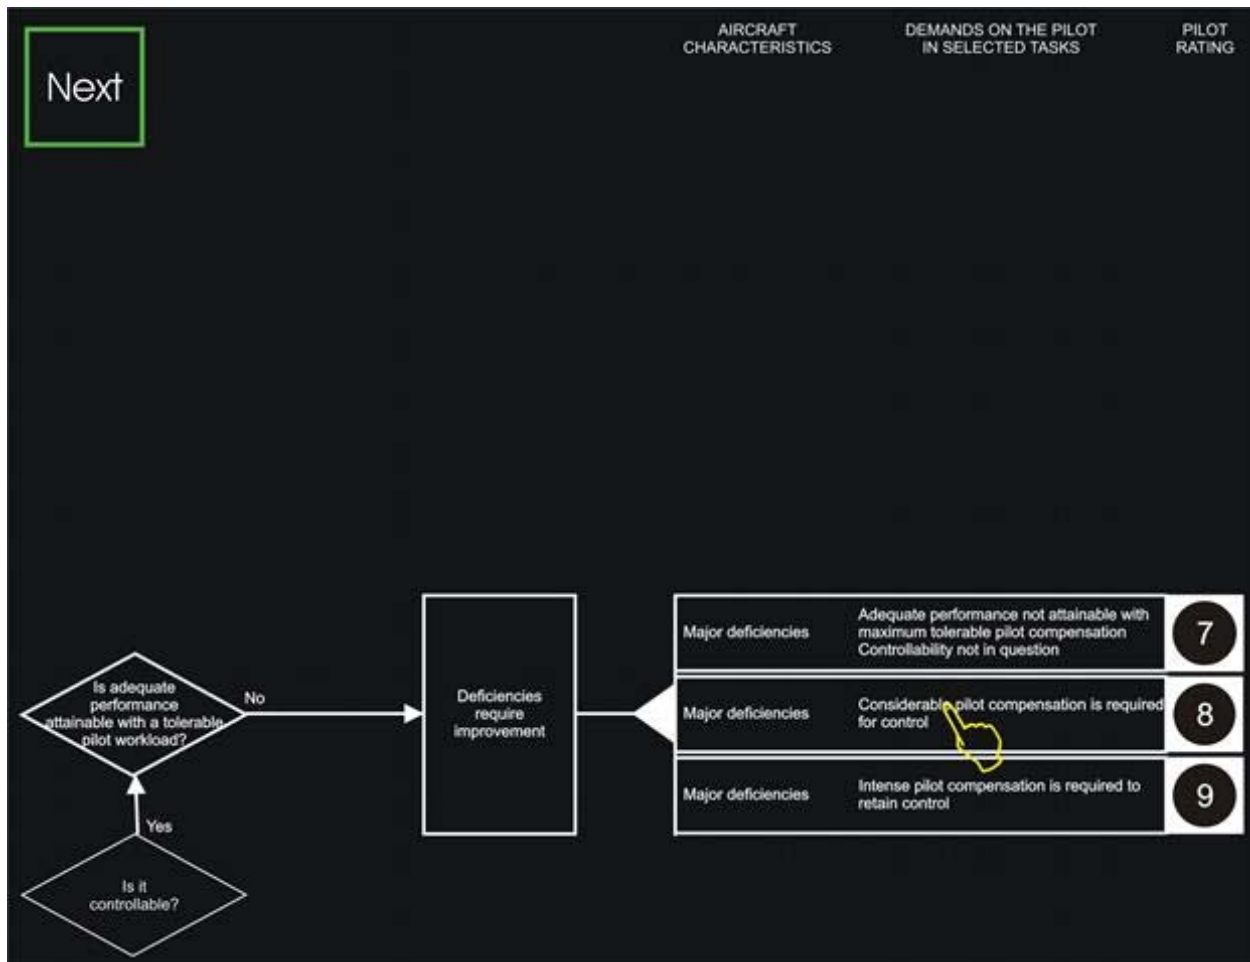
Next

AIRCRAFT CHARACTERISTICS

DEMANDS ON THE PILOT IN SELECTED TASKS

PILOT RATING

Major deficiencies

Adequate performance not attainable with maximum tolerable pilot compensation Controllability not in question

7

Is adequate performance attainable with a tolerable pilot workload?

No

Deficiencies require improvement

Major deficiencies

Considerable pilot compensation is required for control

8

Major deficiencies

Intense pilot compensation is required to retain control

9

Yes

Is it controllable?